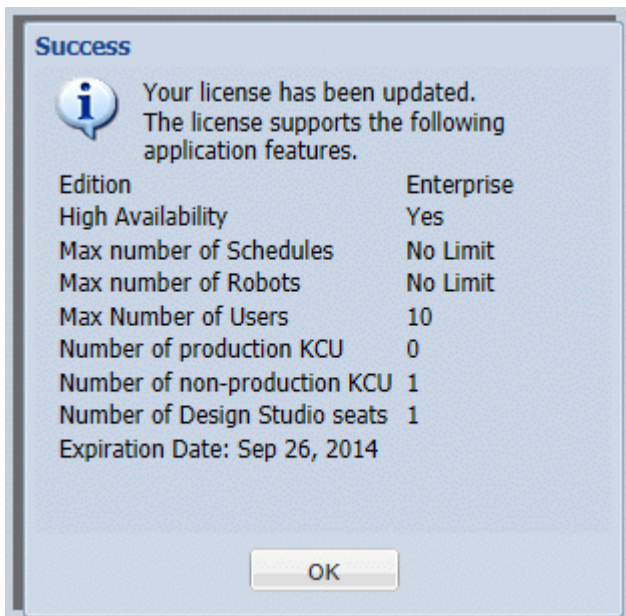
Success

i

Your license has been updated. The license supports the following application features.

| | |
|---|---|
| Edition | Enterprise |
| High Availability | Yes |
| Max number of Schedules | No Limit |
| Max number of Robots | No Limit |
| Max Number of Users | 10 |
| Number of production KCU | 0 |
| Number of non-production KCU | 1 |
| Number of Design Studio seats | 1 |

Expiration Date: Sep 26, 2014

OK